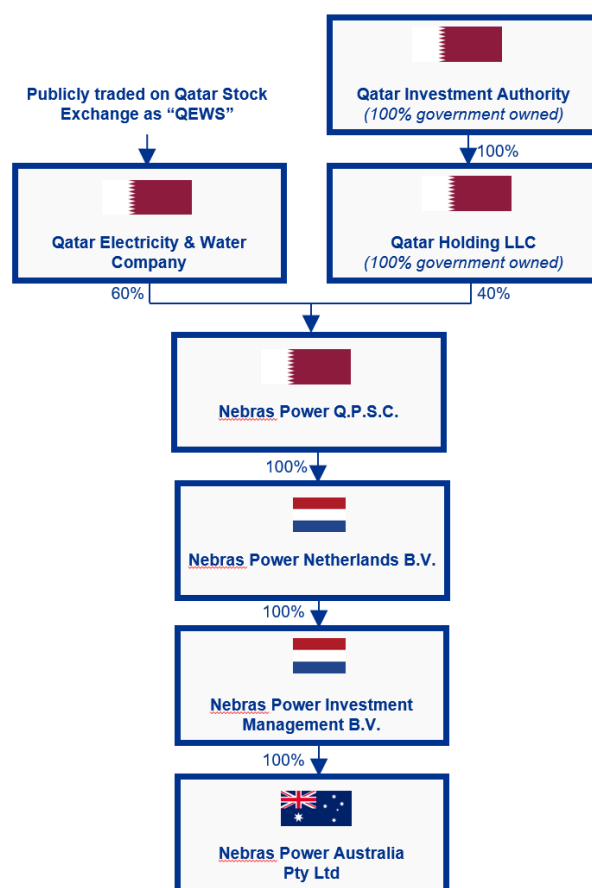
Publicly traded on Qatar Stock Exchange as “QEWS”

Qatar Investment Authority
(100% government owned)

100%

Qatar Electricity & Water Company

Qatar Holding LLC
(100% government owned)

60%

40%

Nebras Power Q.P.S.C.

100%

Nebras Power Netherlands B.V.

100%

Nebras Power Investment Management B.V.

100%

Nebras Power Australia Pty Ltd